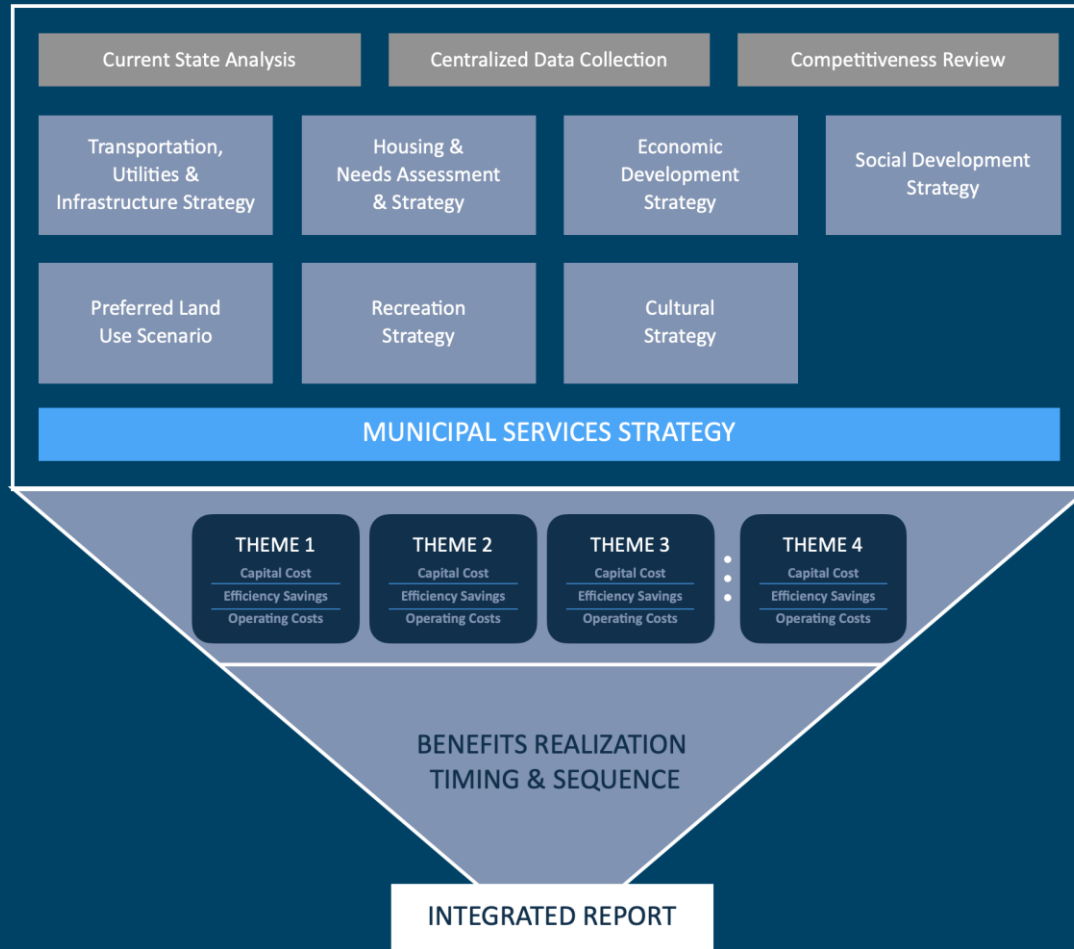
Current State Analysis

Centralized Data Collection

Competitiveness Review

Transportation, Utilities & Infrastructure Strategy

Housing & Needs Assessment & Strategy

Economic Development Strategy

Social Development Strategy

Preferred Land Use Scenario

Recreation Strategy

Cultural Strategy

MUNICIPAL SERVICES STRATEGY

THEME 1
Capital Cost
Efficiency Savings
Operating Costs

THEME 2
Capital Cost
Efficiency Savings
Operating Costs

THEME 3
Capital Cost
Efficiency Savings
Operating Costs

THEME 4
Capital Cost
Efficiency Savings
Operating Costs

BENEFITS REALIZATION TIMING & SEQUENCE

INTEGRATED REPORT